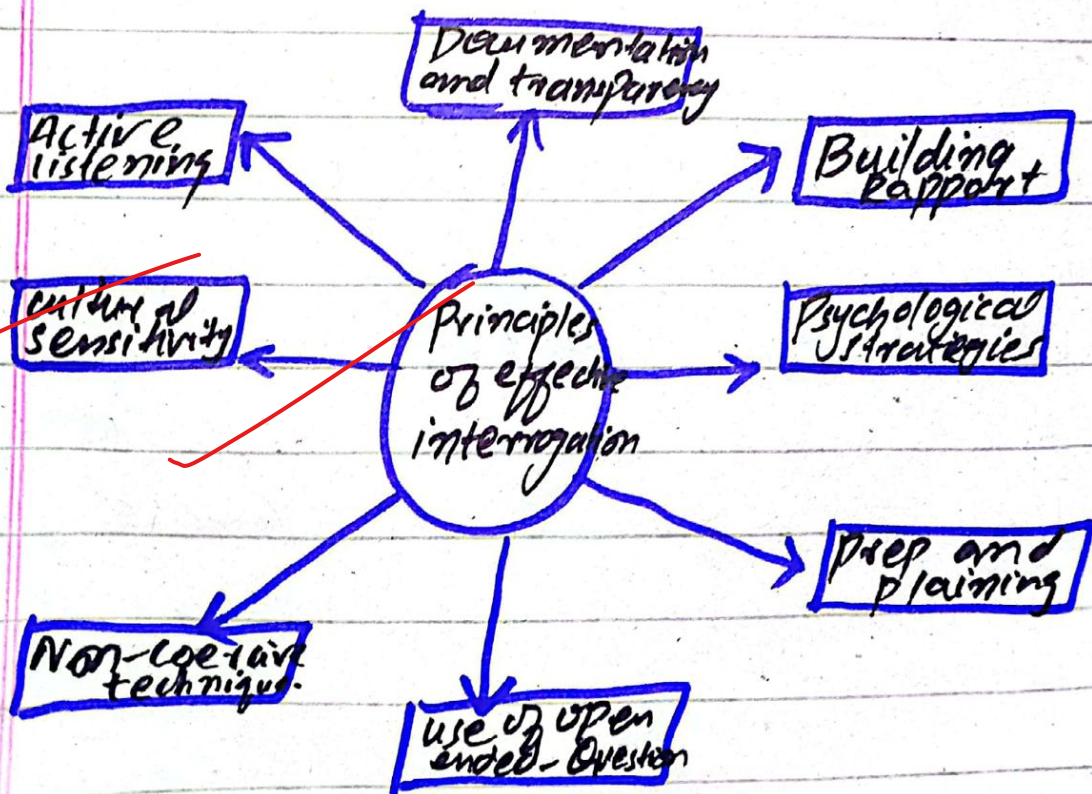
Documentation and transparency

Active listening

Building Rapport

Cultural sensitivity

Principles of effective interrogation

Psychological strategies

Prep and plaining

Non-coercive technique

use of open ended Question